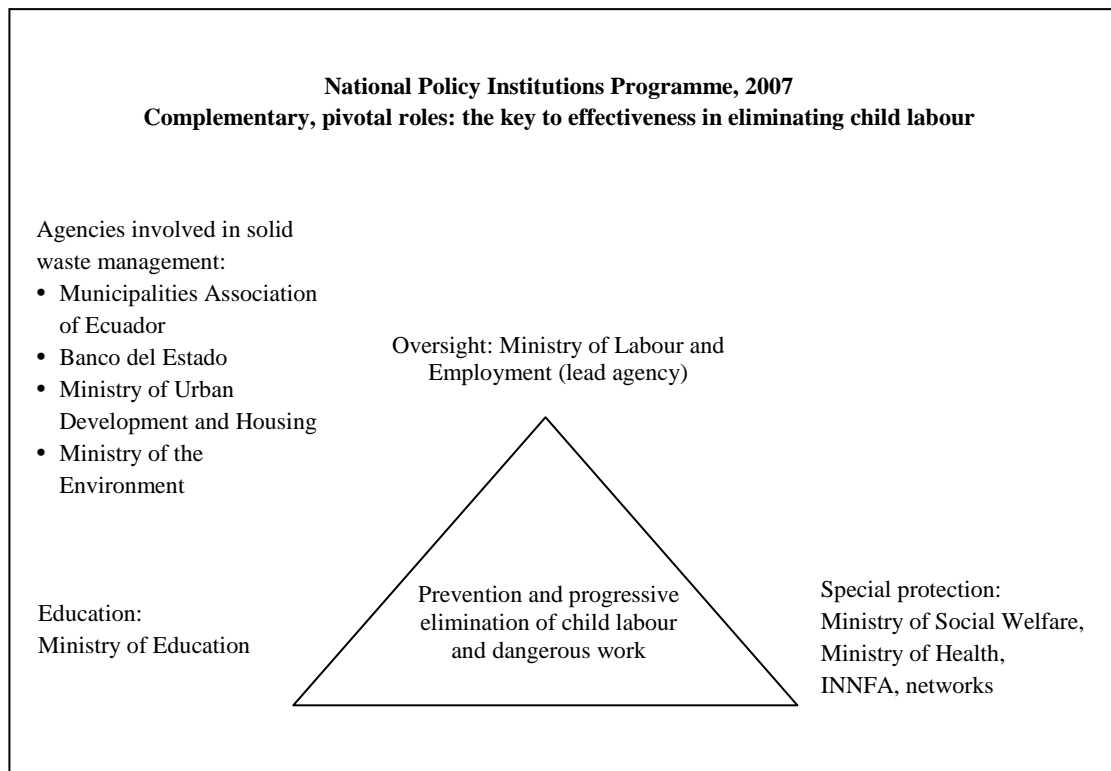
**National Policy Institutions Programme, 2007**
**Complementary, pivotal roles: the key to effectiveness in eliminating child labour**

Agencies involved in solid waste management:
- Municipalities Association of Ecuador
- Banco del Estado
- Ministry of Urban Development and Housing
- Ministry of the Environment

Oversight: Ministry of Labour and Employment (lead agency)

Prevention and progressive elimination of child labour and dangerous work

Education: Ministry of Education

Special protection: Ministry of Social Welfare, Ministry of Health, INNFA, networks